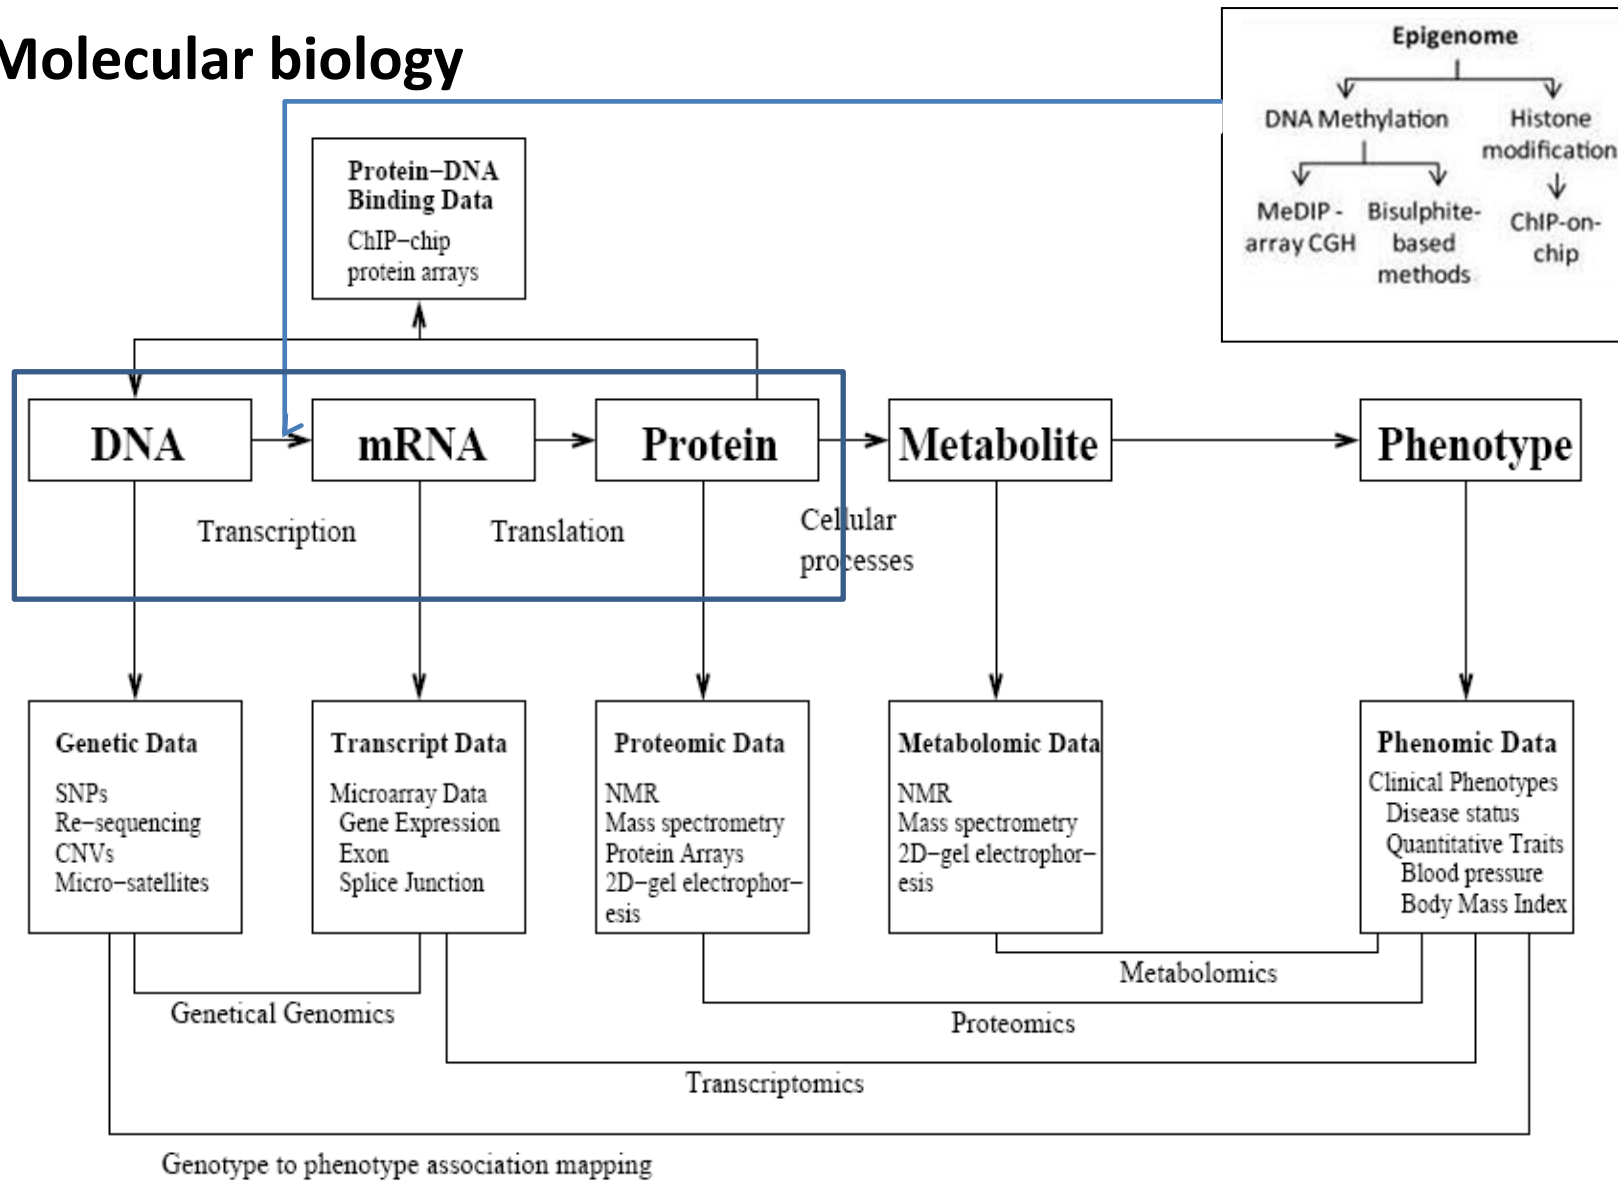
Molecular biology

Epigenome

DNA Methylation

Histone modification

MeDIP - array CGH

Bisulphite-based methods

ChIP-on-chip

Protein−DNA Binding Data
ChIP−chip
protein arrays

DNA

mRNA

Protein

Metabolite

Phenotype

Transcription

Translation

Cellular processes

Genetic Data
SNPs
Re−sequencing
CNVs
Micro−satellites

Transcript Data
Microarray Data
Gene Expression
Exon
Splice Junction

Proteomic Data
NMR
Mass spectrometry
Protein Arrays
2D−gel electrophoresis

Metabolomic Data
NMR
Mass spectrometry
2D−gel electrophoresis

Phenomic Data
Clinical Phenotypes
Disease status
Quantitative Traits
Blood pressure
Body Mass Index

Metabolomics

Genetical Genomics

Proteomics

Transcriptomics

Genotype to phenotype association mapping